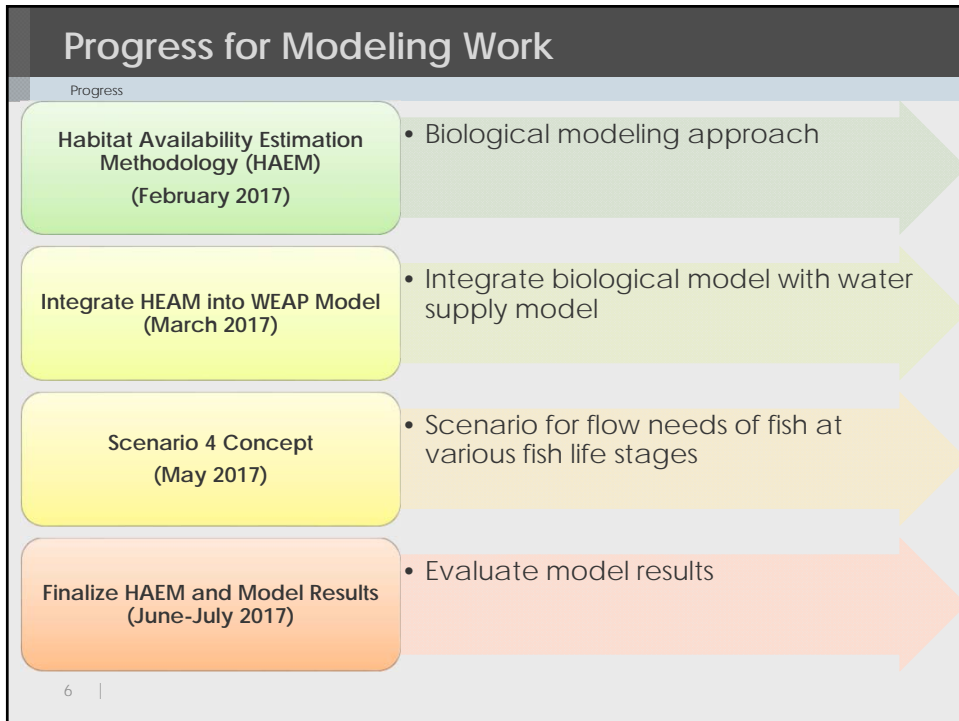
Progress for Modeling Work

Progress

Habitat Availability Estimation Methodology (HAEM)
(February 2017)

• Biological modeling approach

Integrate HEAM into WEAP Model
(March 2017)

• Integrate biological model with water supply model

Scenario 4 Concept
(May 2017)

• Scenario for flow needs of fish at various fish life stages

Finalize HAEM and Model Results
(June-July 2017)

• Evaluate model results

6 |